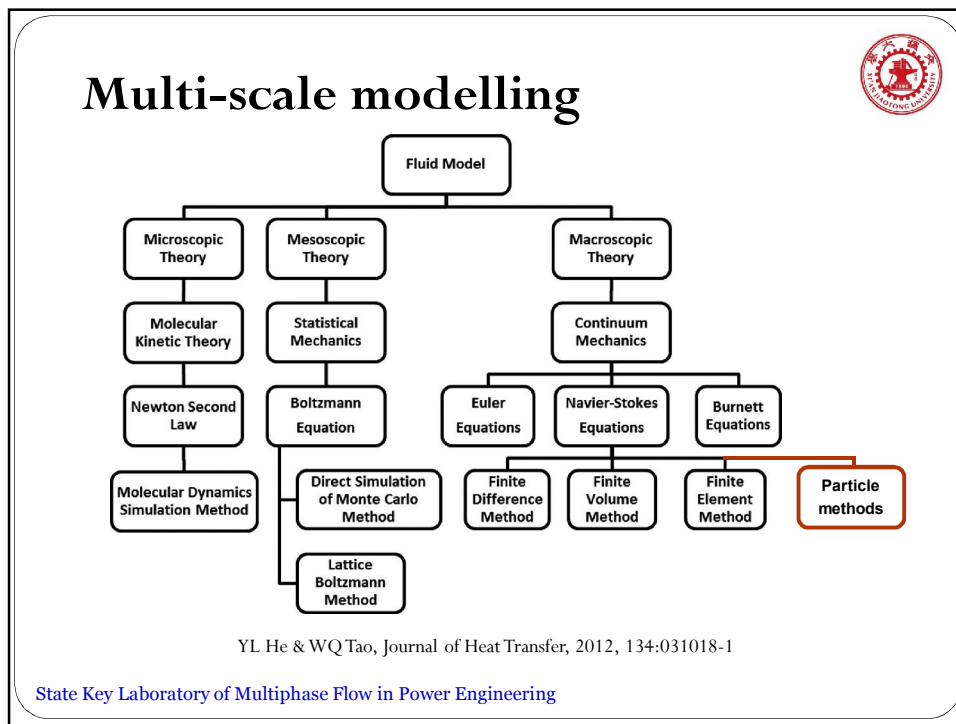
Multi-scale modelling

Fluid Model

Microscopic Theory

Mesoscopic Theory

Macroscopic Theory

Molecular Kinetic Theory

Statistical Mechanics

Continuum Mechanics

Newton Second Law

Boltzmann Equation

Euler Equations

Navier-Stokes Equations

Burnett Equations

Molecular Dynamics Simulation Method

Direct Simulation of Monte Carlo Method

Lattice Boltzmann Method

Finite Difference Method

Finite Volume Method

Finite Element Method

Particle methods

YL He & WQ Tao, Journal of Heat Transfer, 2012, 134:031018-1

State Key Laboratory of Multiphase Flow in Power Engineering